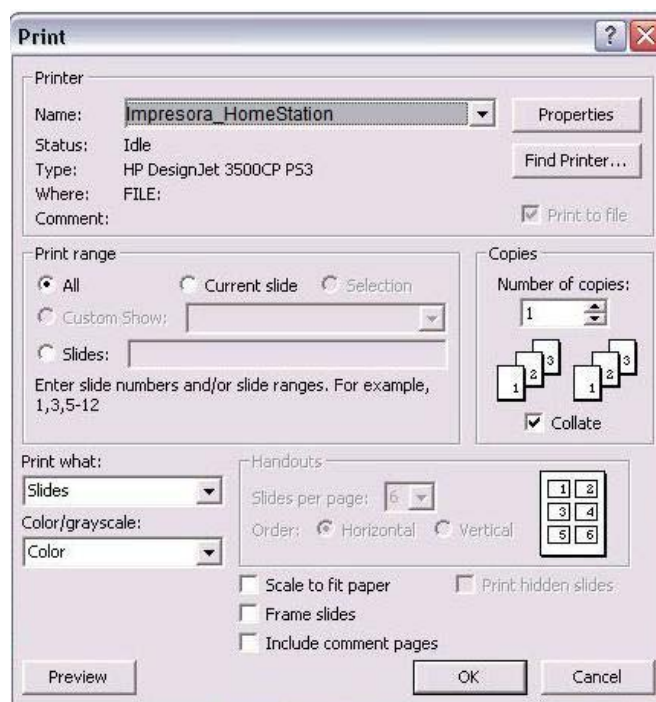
Print

Printer

Name: Impresora_HomeStation

Properties

Status: Idle

Type: HP DesignJet 3500CP PS3

Find Printer...

Where: FILE:

Comment:

Print to file

Print range

All

Current slide

Selection

Custom Show:

Slides:

Enter slide numbers and/or slide ranges. For example, 1,3,5-12

Copies

Number of copies:

1

1 2 3

1 2 3

Collate

Print what:

Slides

Color/grayscale:

Color

Handouts

Slides per page: 6

Order: Horizontal Vertical

| 1 | 2 |
|---|---|
| 3 | 4 |
| 5 | 6 |

Scale to fit paper

Print hidden slides

Frame slides

Include comment pages

Preview

OK

Cancel